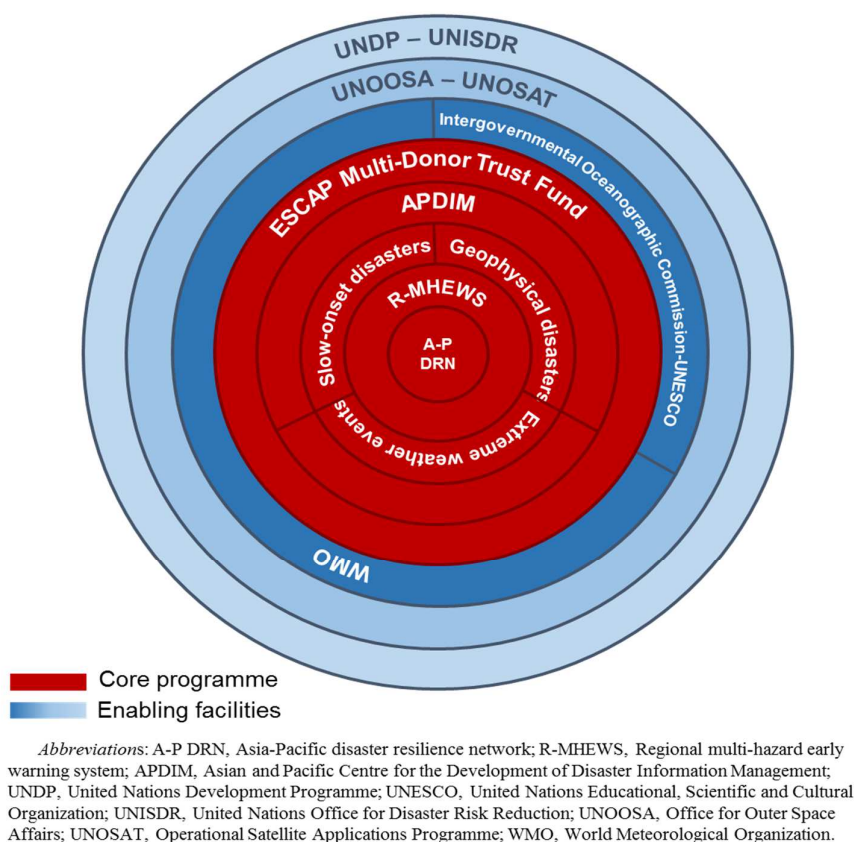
UNDP – UNISDR

UNOOSA – UNOSAT

Intergovernmental Oceanographic Commission-UNESCO

ESCAP Multi-Donor Trust Fund

APDIM

Slow-onset disasters

Geophysical disasters

R-MHEWS

A-P DRN

Extreme weather events

WMO

Core programme

Enabling facilities

*Abbreviations*: A-P DRN, Asia-Pacific disaster resilience network; R-MHEWS, Regional multi-hazard early warning system; APDIM, Asian and Pacific Centre for the Development of Disaster Information Management; UNDP, United Nations Development Programme; UNESCO, United Nations Educational, Scientific and Cultural Organization; UNISDR, United Nations Office for Disaster Risk Reduction; UNOOSA, Office for Outer Space Affairs; UNOSAT, Operational Satellite Applications Programme; WMO, World Meteorological Organization.